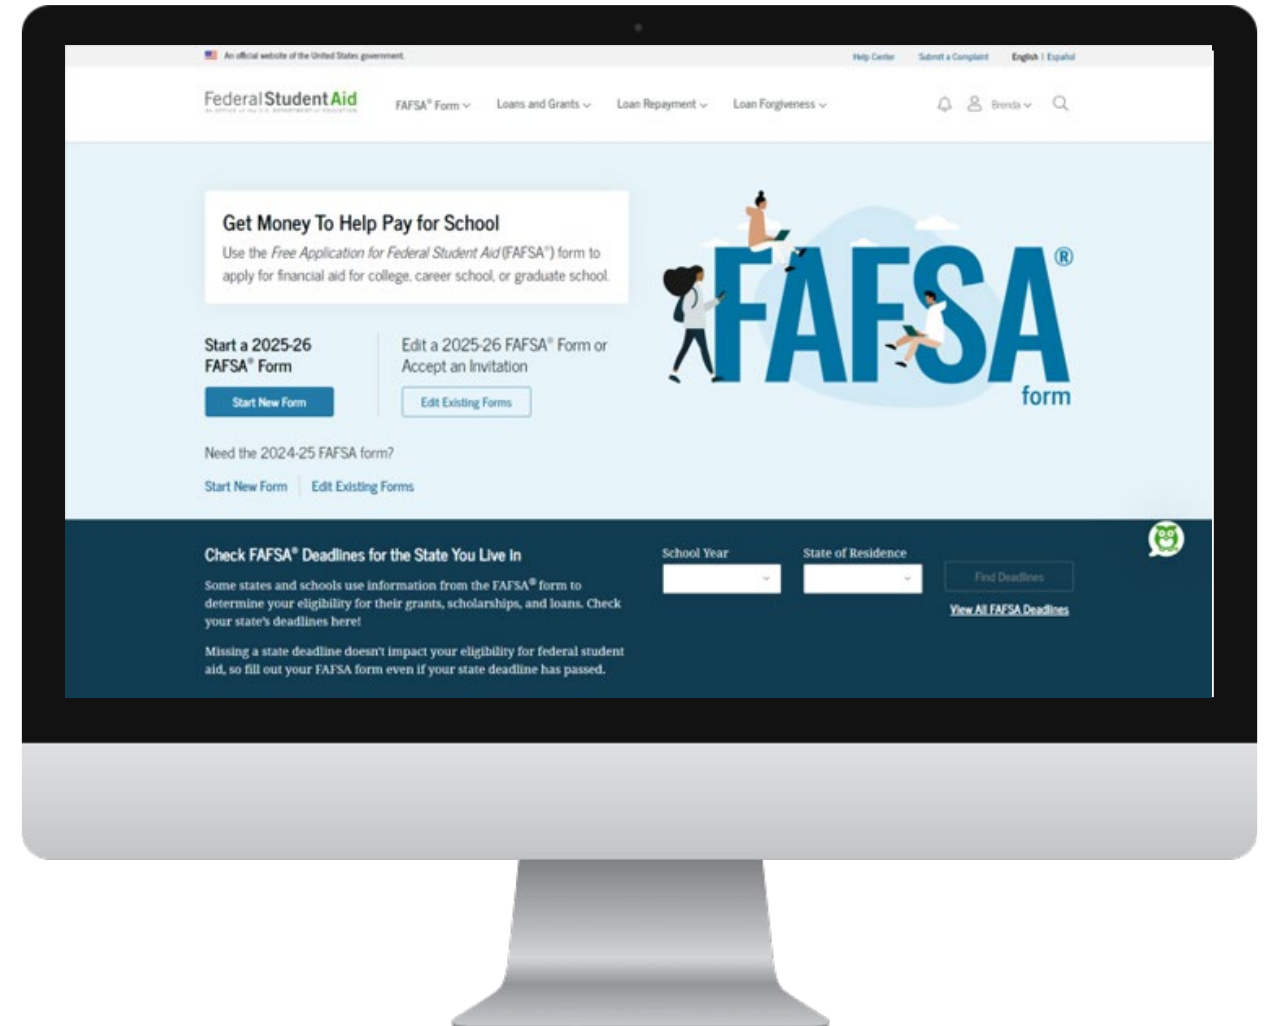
An official website of the United States government

Help Center Submit a Complaint English | Español

Federal Student Aid
AN OFFICE of the U.S. DEPARTMENT of EDUCATION

FAFSA® Form Loans and Grants Loan Repayment Loan Forgiveness

Brenda

Get Money To Help Pay for School

Use the *Free Application for Federal Student Aid* (FAFSA®) form to apply for financial aid for college, career school, or graduate school.

FAFSA® form

Start a 2025-26 FAFSA® Form

Start New Form

Edit a 2025-26 FAFSA® Form or Accept an Invitation

Edit Existing Forms

Need the 2024-25 FAFSA form?

Start New Form | Edit Existing Forms

Check FAFSA® Deadlines for the State You Live In

Some states and schools use information from the FAFSA® form to determine your eligibility for their grants, scholarships, and loans. Check your state's deadlines here!

Missing a state deadline doesn't impact your eligibility for federal student aid, so fill out your FAFSA form even if your state deadline has passed.

School Year

State of Residence

Find Deadlines

View All FAFSA Deadlines